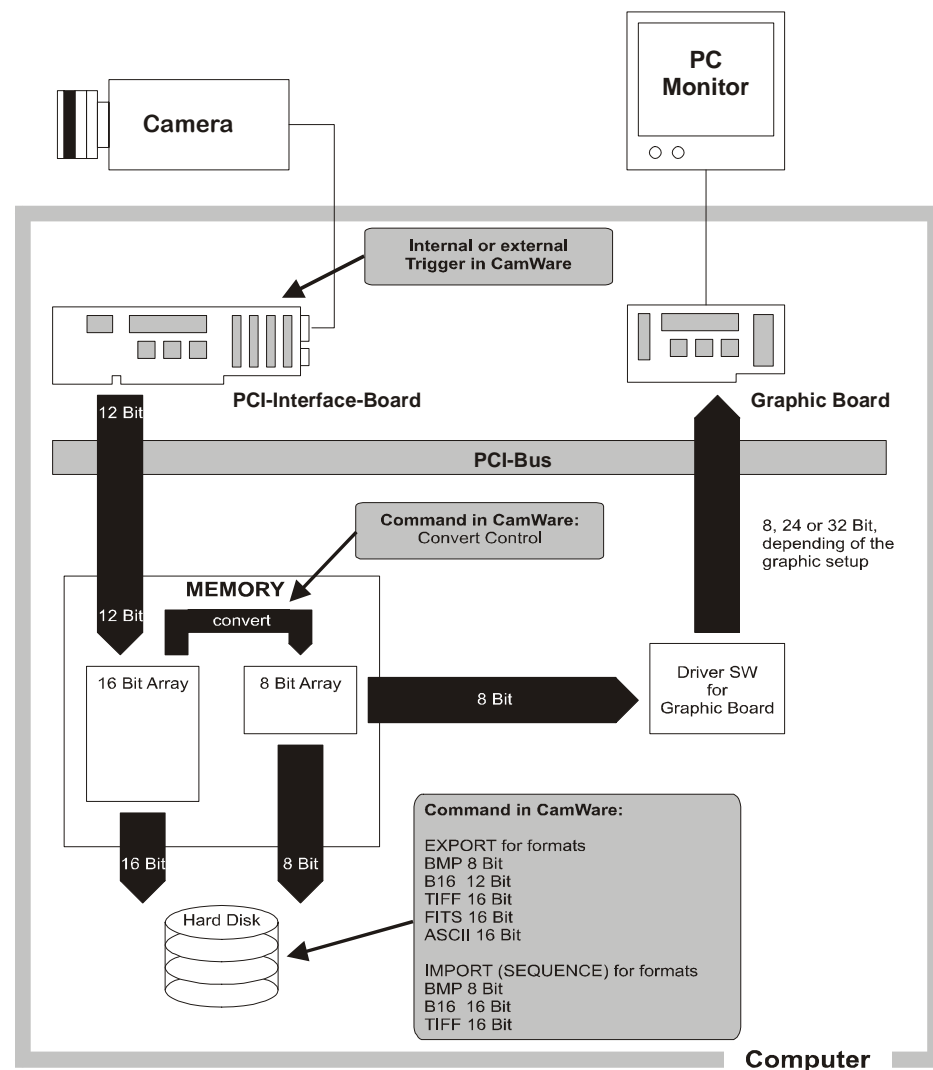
PC Monitor

Camera

Internal or external Trigger in CamWare

PCI-Interface-Board

Graphic Board

12 Bit

PCI-Bus

Command in CamWare:
Convert Control

8, 24 or 32 Bit, depending of the graphic setup

MEMORY

12 Bit

convert

16 Bit Array

8 Bit Array

8 Bit

Driver SW for Graphic Board

Command in CamWare:

EXPORT for formats
BMP 8 Bit
B16 12 Bit
TIFF 16 Bit
FITS 16 Bit
ASCII 16 Bit

IMPORT (SEQUENCE) for formats
BMP 8 Bit
B16 16 Bit
TIFF 16 Bit

16 Bit

8 Bit

Hard Disk

Computer